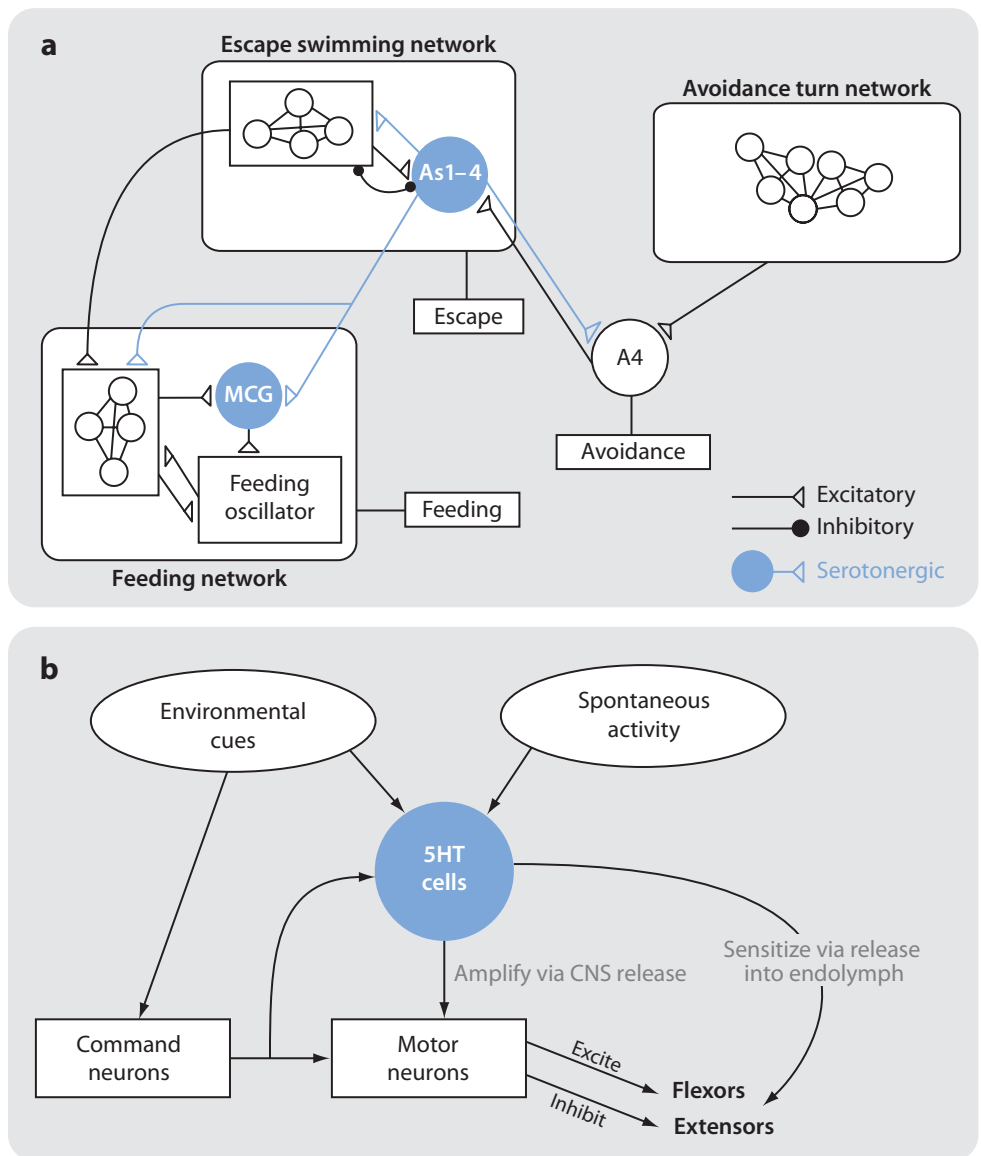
a

Escape swimming network

As1–4

Avoidance turn network

Escape

A4

MCG

Avoidance

Feeding oscillator

Feeding

Excitatory

Inhibitory

Serotonergic

Feeding network

b

Environmental cues

Spontaneous activity

5HT cells

Sensitize via release into endolymph

Amplify via CNS release

Command neurons

Motor neurons

Excite

Inhibit

Flexors

Extensors